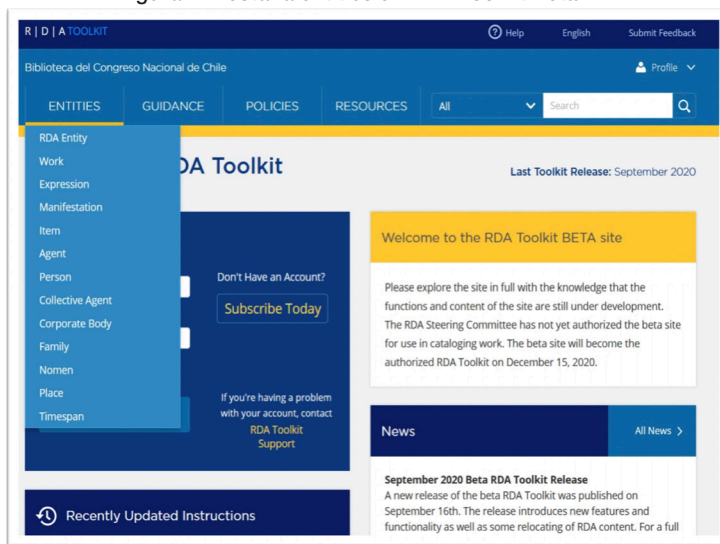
R | D | A TOOLKIT

Help English Submit Feedback

Biblioteca del Congreso Nacional de Chile

Profile

ENTITIES GUIDANCE POLICIES RESOURCES All Search

RDA Entity
Work
Expression
Manifestation
Item
Agent
Person
Collective Agent
Corporate Body
Family
Nomen
Place
Timespan

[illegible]A Toolkit

Last Toolkit Release: September 2020

Don't Have an Account?

Subscribe Today

If you're having a problem with your account, contact RDA Toolkit Support

Welcome to the RDA Toolkit BETA site

Please explore the site in full with the knowledge that the functions and content of the site are still under development. The RDA Steering Committee has not yet authorized the beta site for use in cataloging work. The beta site will become the authorized RDA Toolkit on December 15, 2020.

News

All News

September 2020 Beta RDA Toolkit Release
A new release of the beta RDA Toolkit was published on September 16th. The release introduces new features and functionality as well as some relocating of RDA content. For a full

Recently Updated Instructions